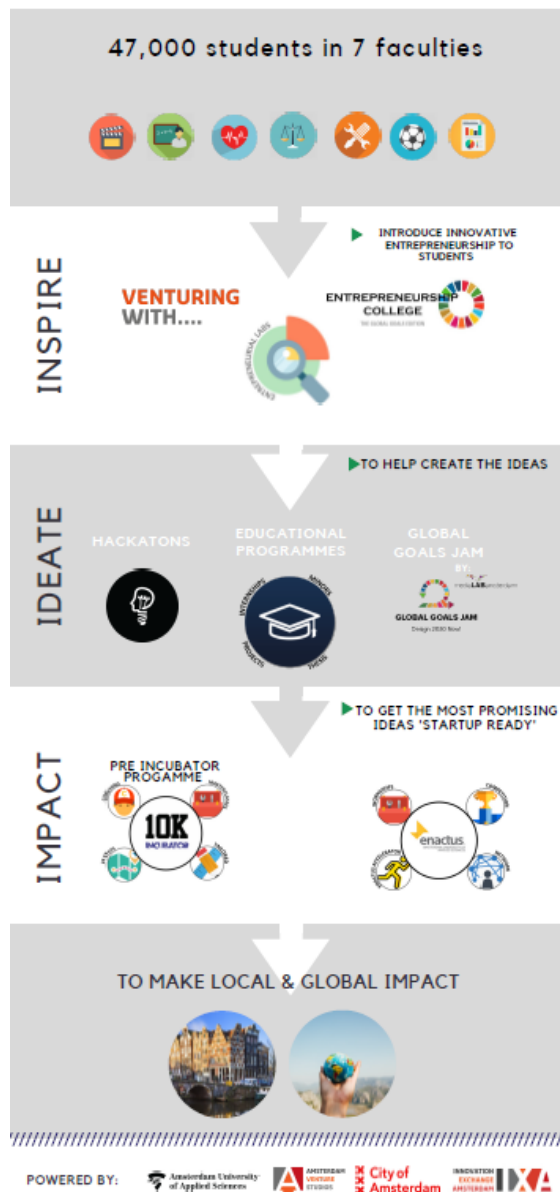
47,000 students in 7 faculties

INSPIRE

INTRODUCE INNOVATIVE ENTREPRENEURSHIP TO STUDENTS

VENTURING WITH....

ENTREPRENEURIAL LABS

ENTREPRENEURSHIP COLLEGE

THE GLOBAL GOALS EDITION

IDEATE

TO HELP CREATE THE IDEAS

HACKATONS

EDUCATIONAL PROGRAMMES

INTERNSHIPS

MINORS

PROJECTS

THESIS

GLOBAL GOALS JAM

BY:

GLOBAL GOALS JAM

Design 2030 Now!

IMPACT

TO GET THE MOST PROMISING IDEAS 'STARTUP READY'

PRE INCUBATOR PROGAMME

10K INCUBATOR

enactus

TO MAKE LOCAL & GLOBAL IMPACT

POWERED BY:

Amsterdam University of Applied Sciences

AMSTERDAM VENTURE STUDIOS

City of Amsterdam

INNOVATION EXCHANGE AMSTERDAM

IXA